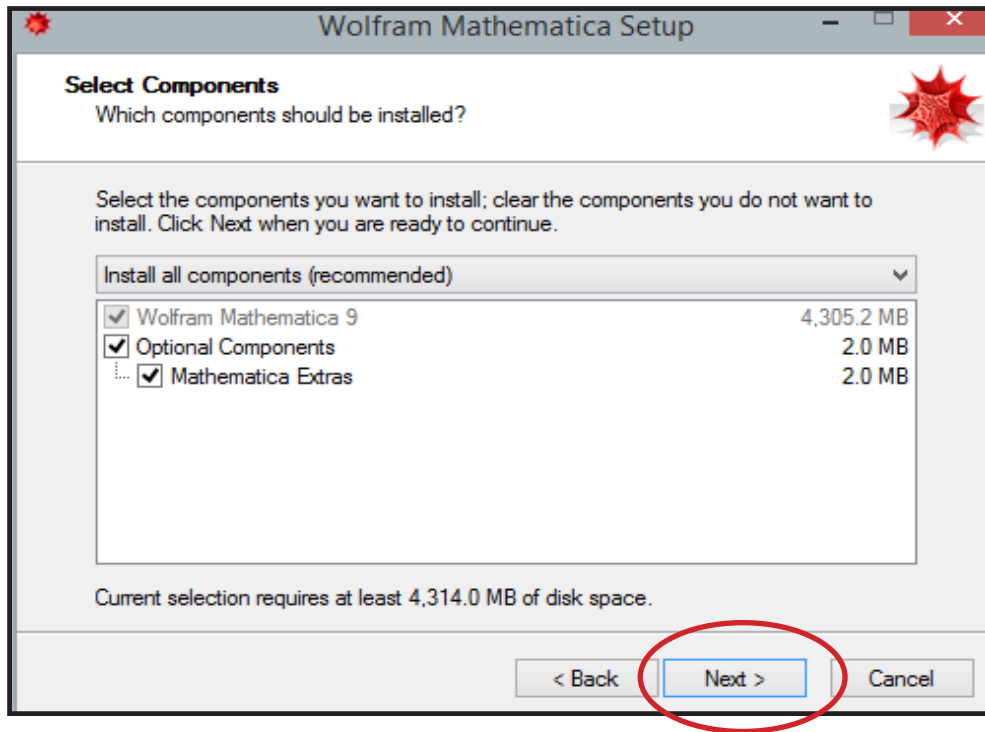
Wolfram Mathematica Setup

Select Components
Which components should be installed?

Select the components you want to install; clear the components you do not want to install. Click Next when you are ready to continue.

Install all components (recommended)

| Component | Size |
|---|---|
| Wolfram Mathematica 9 | 4,305.2 MB |
| Optional Components | 2.0 MB |
| Mathematica Extras | 2.0 MB |

Current selection requires at least 4,314.0 MB of disk space.

< Back
Next >
Cancel